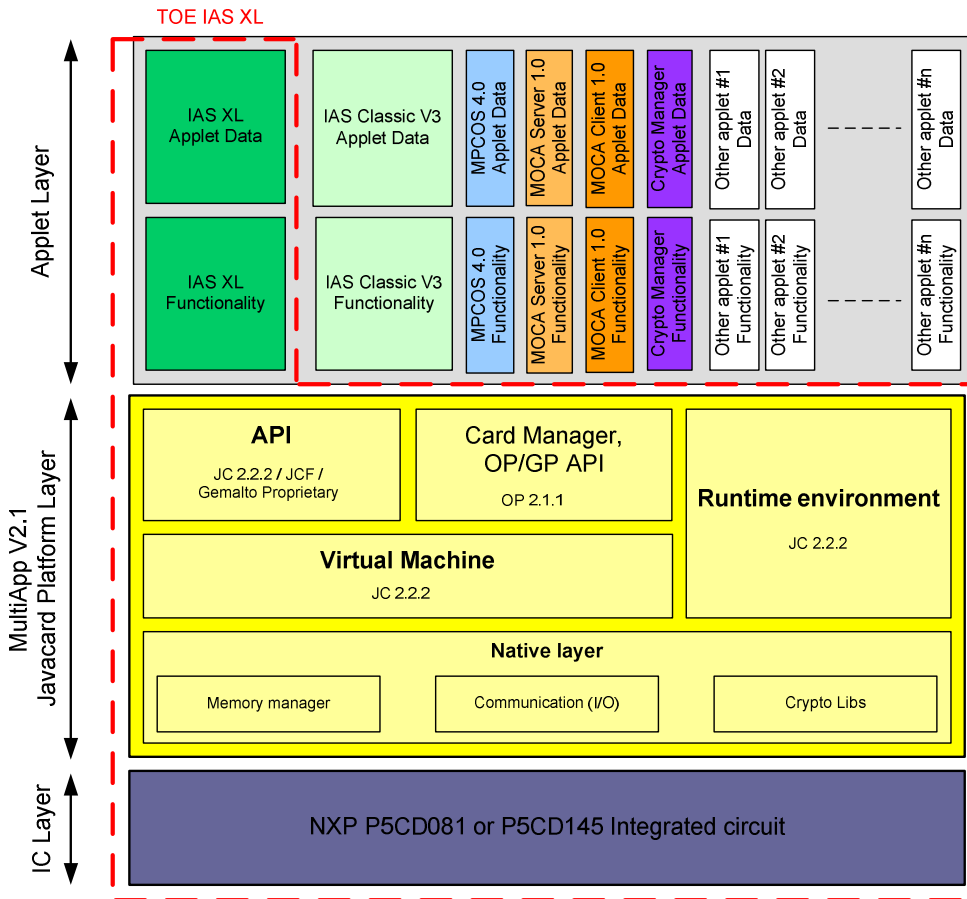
TOE IAS XL

Applet Layer

IAS XL Applet Data

IAS Classic V3 Applet Data

MPCOS 4.0 Applet Data

MOCA Server 1.0 Applet Data

MOCA Client 1.0 Applet Data

Crypto Manager Applet Data

Other applet #1 Data

Other applet #2 Data

Other applet #n Data

IAS XL Functionality

IAS Classic V3 Functionality

MPCOS 4.0 Functionality

MOCA Server 1.0 Functionality

MOCA Client 1.0 Functionality

Crypto Manager Functionality

Other applet #1 Functionality

Other applet #2 Functionality

Other applet #n Functionality

MultiApp V2.1 Javacard Platform Layer

API
JC 2.2.2 / JCF / Gemalto Proprietary

Card Manager, OP/GP API
OP 2.1.1

Runtime environment
JC 2.2.2

Virtual Machine
JC 2.2.2

Native layer

Memory manager

Communication (I/O)

Crypto Libs

IC Layer

NXP P5CD081 or P5CD145 Integrated circuit